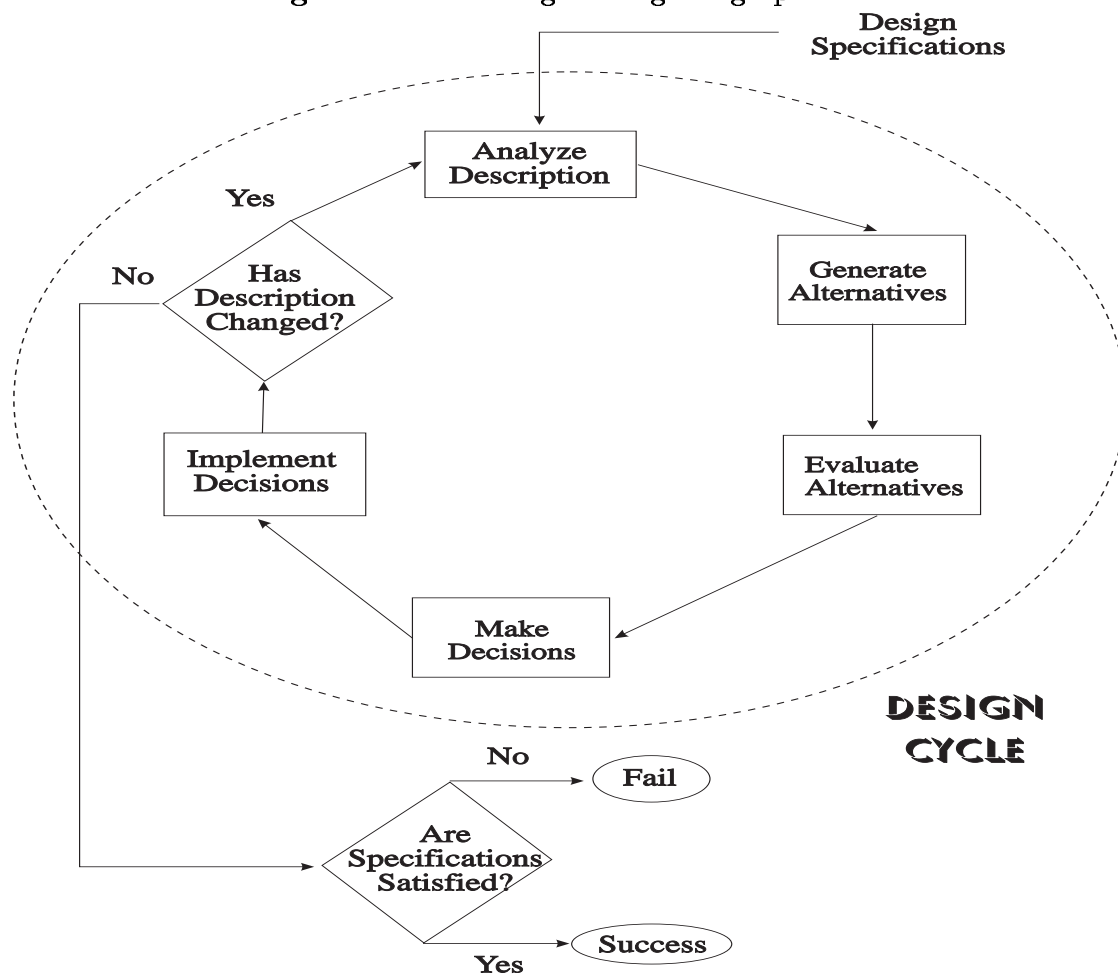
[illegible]

Design Specifications

Analyze Description

Generate Alternatives

Evaluate Alternatives

Make Decisions

Implement Decisions

Yes

No

Has Description Changed?

DESIGN CYCLE

No

Fail

Are Specifications Satisfied?

Success

Yes